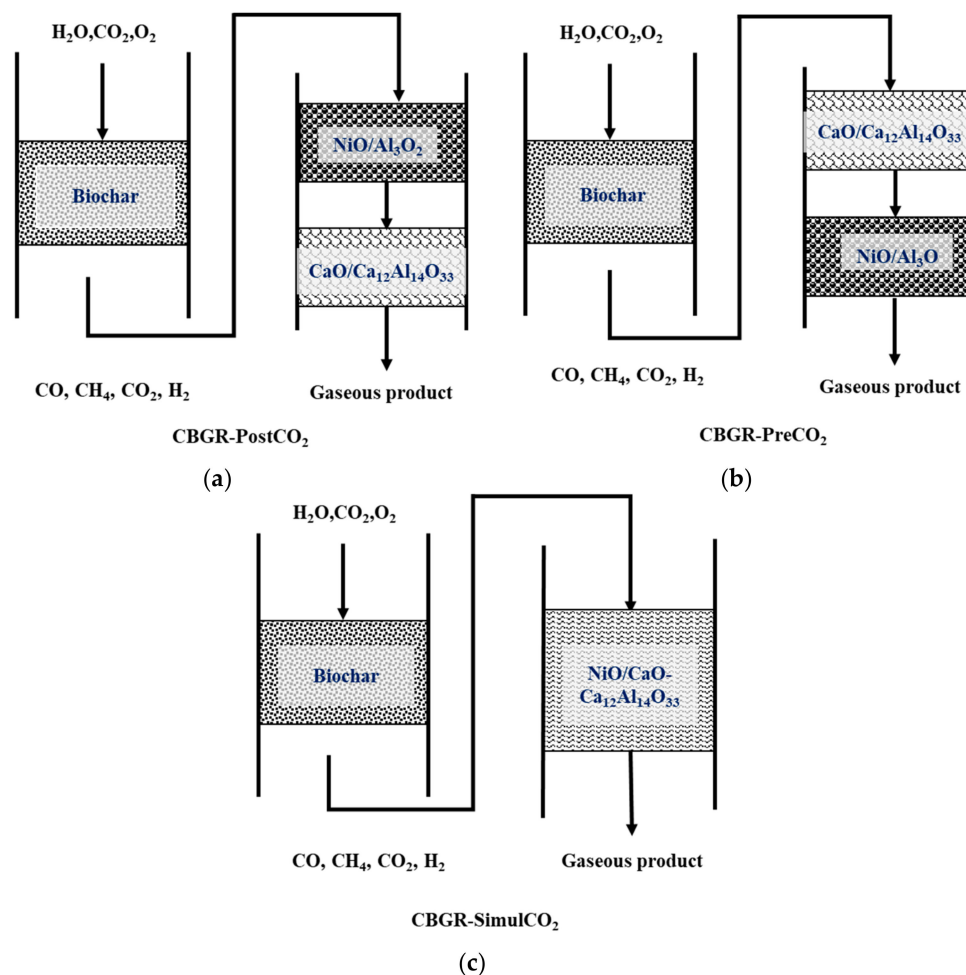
$H_2O,CO_2,O_2$

Biochar

$NiO/Al_3O_2$

$CaO/Ca_{12}Al_{14}O_{33}$

$CO, CH_4, CO_2, H_2$

Gaseous product

CBGR-Post$CO_2$

(a)

$H_2O,CO_2,O_2$

Biochar

$CaO/Ca_{12}Al_{14}O_{33}$

$NiO/Al_3O$

$CO, CH_4, CO_2, H_2$

Gaseous product

CBGR-Pre$CO_2$

(b)

$H_2O,CO_2,O_2$

Biochar

NiO/CaO-$Ca_{12}Al_{14}O_{33}$

$CO, CH_4, CO_2, H_2$

Gaseous product

CBGR-Simul$CO_2$

(c)